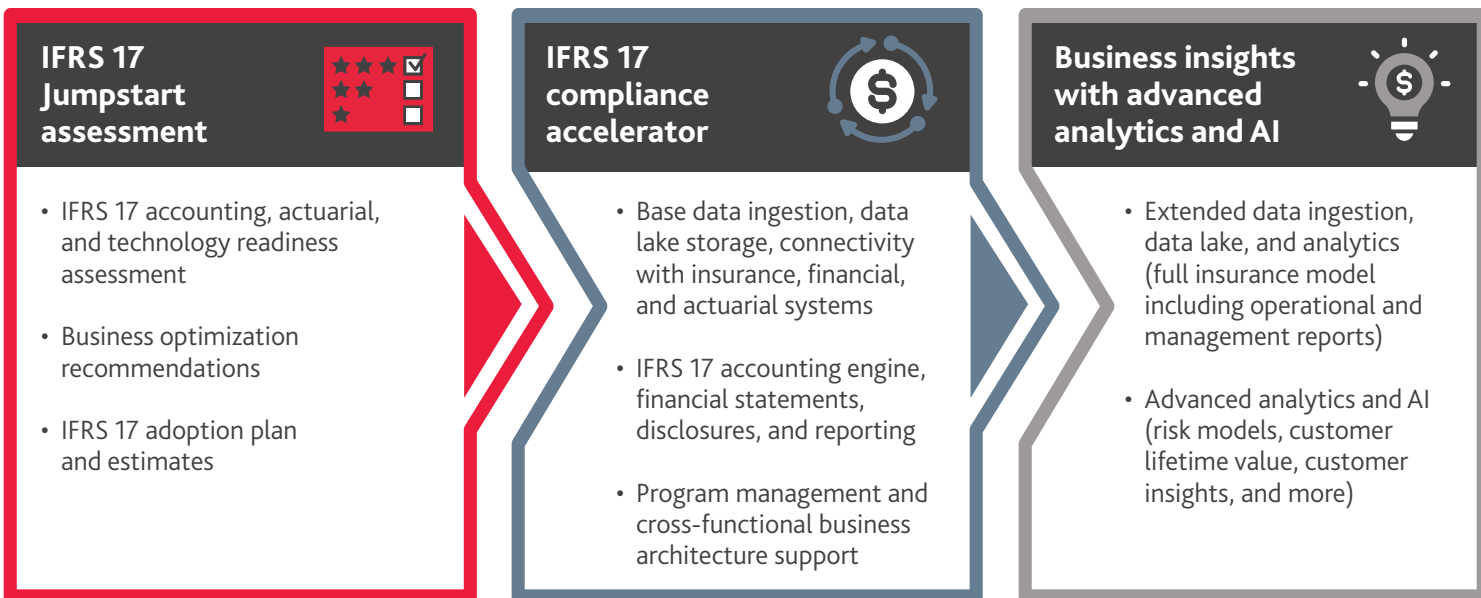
IFRS 17 Jumpstart assessment

- IFRS 17 accounting, actuarial, and technology readiness assessment
- Business optimization recommendations
- IFRS 17 adoption plan and estimates

IFRS 17 compliance accelerator

- Base data ingestion, data lake storage, connectivity with insurance, financial, and actuarial systems
- IFRS 17 accounting engine, financial statements, disclosures, and reporting
- Program management and cross-functional business architecture support

Business insights with advanced analytics and AI

- Extended data ingestion, data lake, and analytics (full insurance model including operational and management reports)
- Advanced analytics and AI (risk models, customer lifetime value, customer insights, and more)